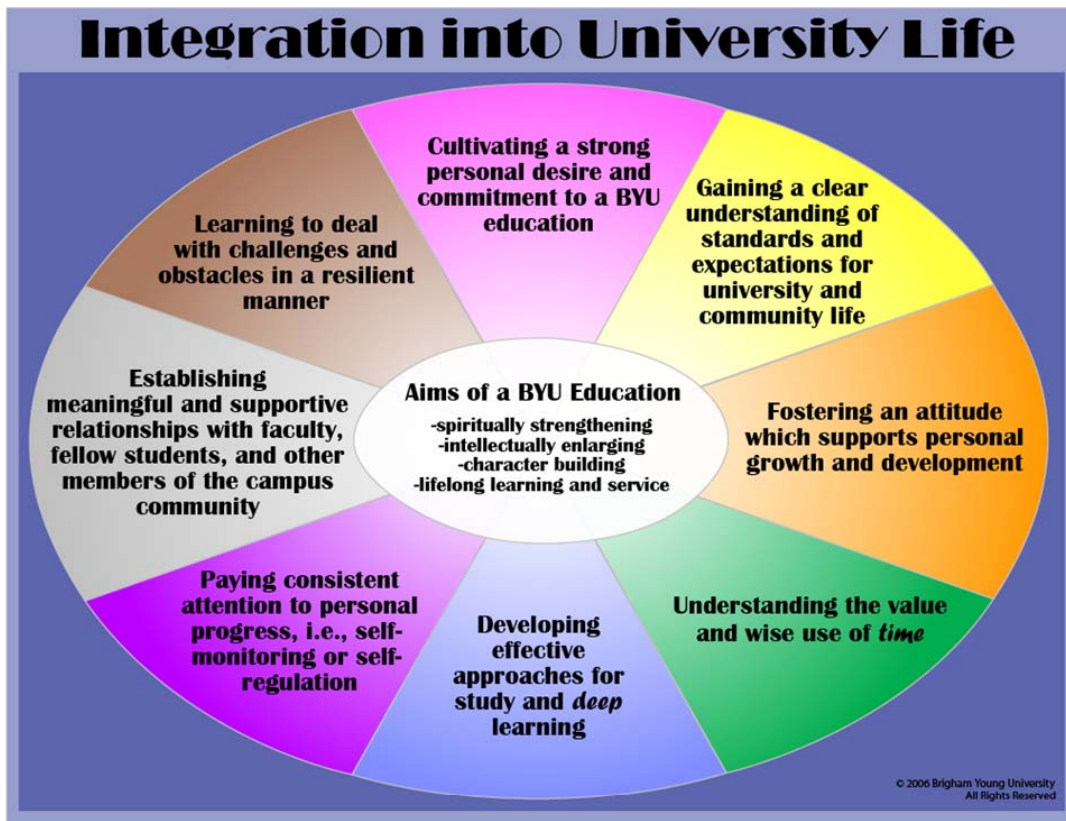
Integration into University Life

Cultivating a strong personal desire and commitment to a BYU education

Gaining a clear understanding of standards and expectations for university and community life

Fostering an attitude which supports personal growth and development

Understanding the value and wise use of *time*

Developing effective approaches for study and *deep* learning

Paying consistent attention to personal progress, i.e., self-monitoring or self-regulation

Establishing meaningful and supportive relationships with faculty, fellow students, and other members of the campus community

Learning to deal with challenges and obstacles in a resilient manner

Aims of a BYU Education
-spiritually strengthening
-intellectually enlarging
-character building
-lifelong learning and service

© 2006 Brigham Young University
All Rights Reserved